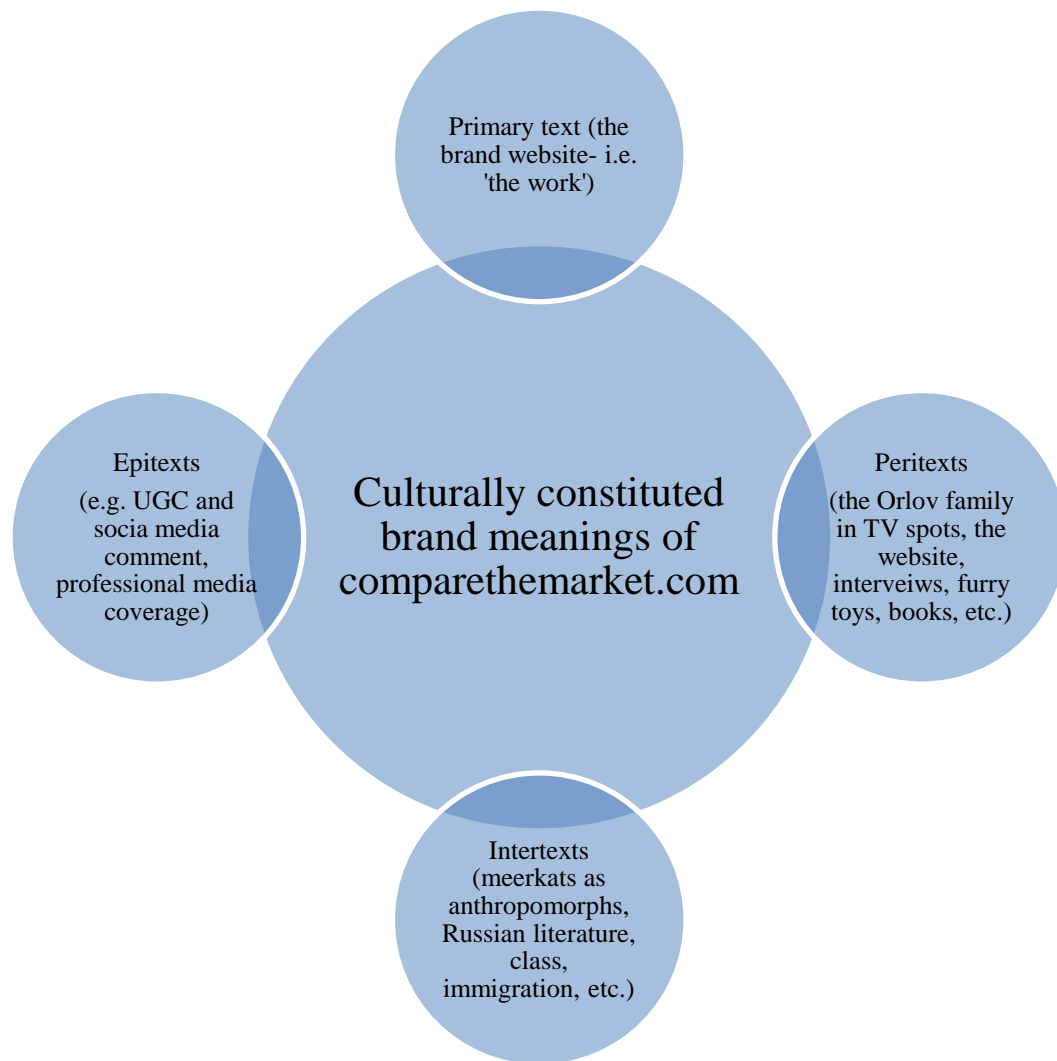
Primary text (the brand website- i.e. 'the work')

Epitexts

(e.g. UGC and socia media comment, professional media coverage)

Culturally constituted brand meanings of comparethemarket.com

Peritexts

(the Orlov family in TV spots, the website, interveiws, furry toys, books, etc.)

Intertexts (meerkats as anthropomorphs, Russian literature, class, immigration, etc.)